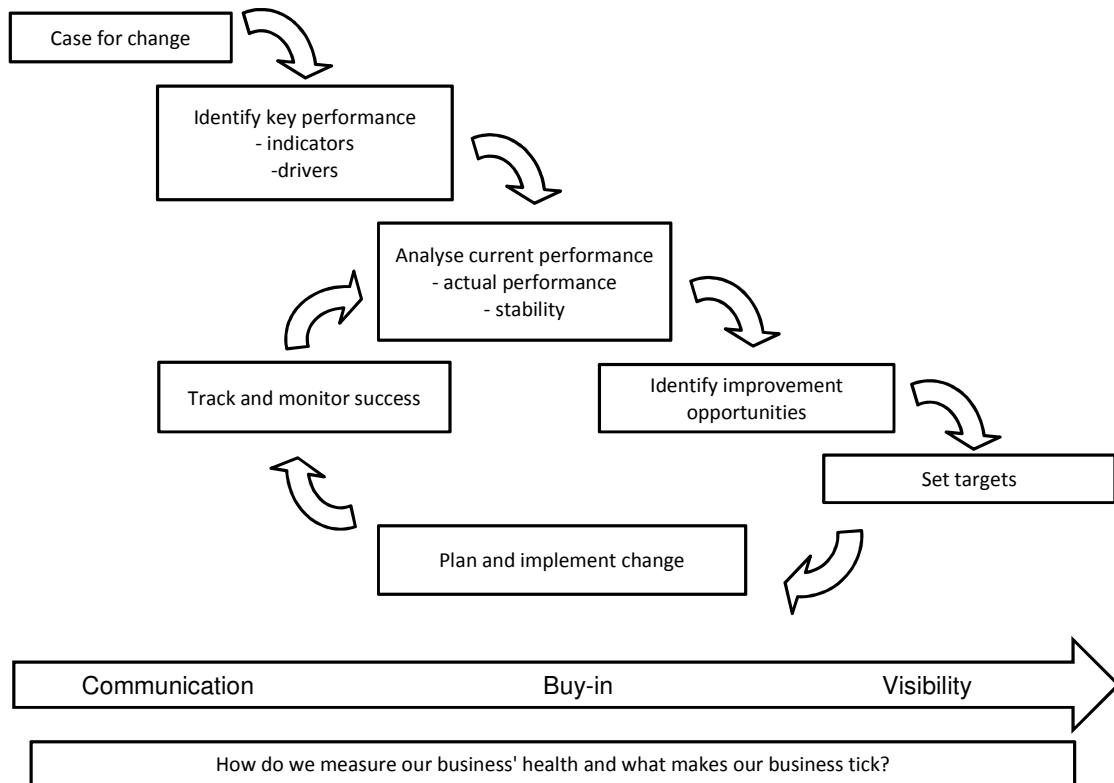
Case for change

Identify key performance
- indicators
-drivers

Analyse current performance
- actual performance
- stability

Identify improvement opportunities

Set targets

Plan and implement change

Track and monitor success

Communication Buy-in Visibility

How do we measure our business' health and what makes our business tick?